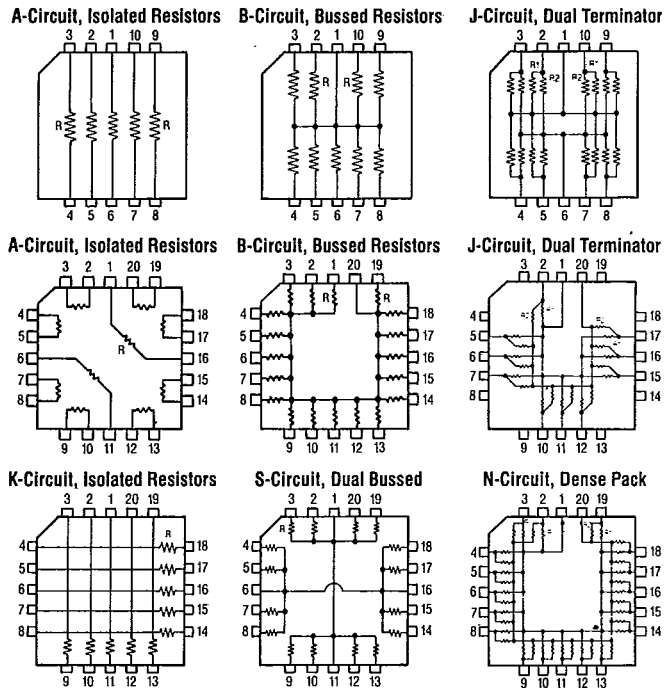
A-Circuit, Isolated Resistors

3 2 1 10 9

R R

4 5 6 7 8

B-Circuit, Bussed Resistors

3 2 1 10 9

R R

4 5 6 7 8

J-Circuit, Dual Terminator

3 2 1 10 9

R1 R2 R2 R1

4 5 6 7 8

A-Circuit, Isolated Resistors

3 2 1 20 19

4 5 6 7 8

R

18 17 16 15 14

9 10 11 12 13

B-Circuit, Bussed Resistors

3 2 1 20 19

R R

4 5 6 7 8

18 17 16 15 14

9 10 11 12 13

J-Circuit, Dual Terminator

3 2 1 20 19

4 5 6 7 8

18 17 16 15 14

9 10 11 12 13

K-Circuit, Isolated Resistors

3 2 1 20 19

R

4 5 6 7 8

18 17 16 15 14

9 10 11 12 13

S-Circuit, Dual Bussed

3 2 1 20 19

R

4 5 6 7 8

18 17 16 15 14

9 10 11 12 13

N-Circuit, Dense Pack

3 2 1 20 19

4 5 6 7 8

18 17 16 15 14

9 10 11 12 13